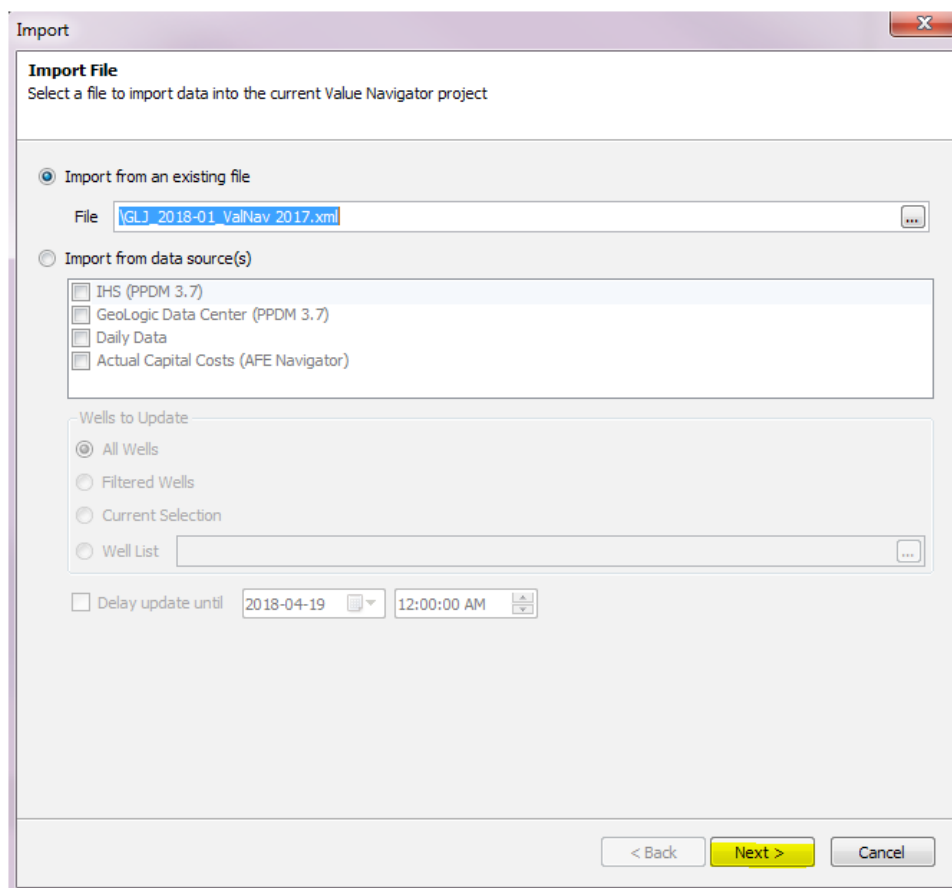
Import

**Import File**
Select a file to import data into the current Value Navigator project

Import from an existing file

File \GLJ_2018-01_ValNav 2017.xml ...

Import from data source(s)

IHS (PPDM 3.7)
GeoLogic Data Center (PPDM 3.7)
Daily Data
Actual Capital Costs (AFE Navigator)

Wells to Update

All Wells

Filtered Wells

Current Selection

Well List ...

Delay update until 2018-04-19 12:00:00 AM

< Back Next > Cancel